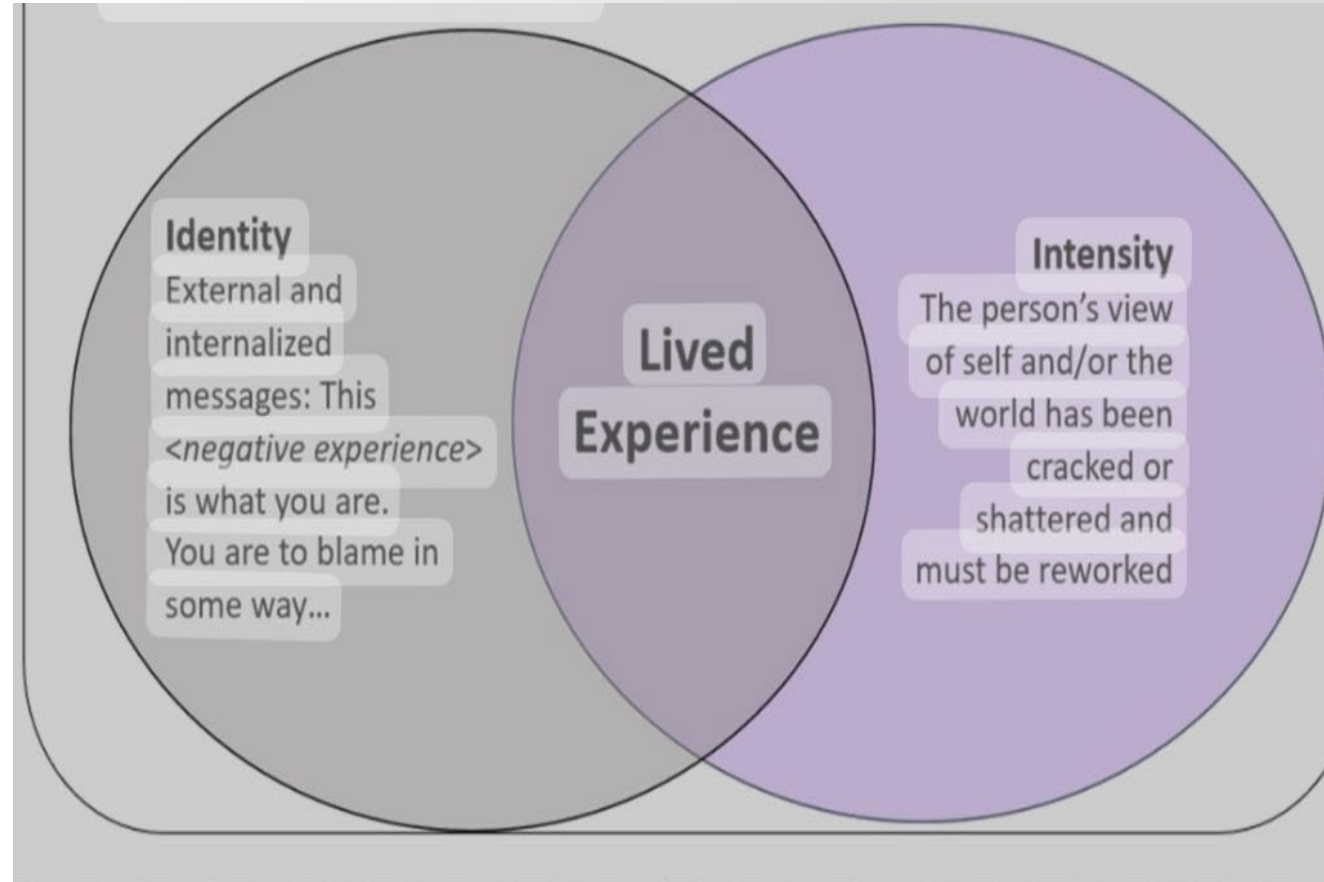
Identity
External and internalized messages: This <*negative experience*> is what you are. You are to blame in some way...

Lived Experience

Intensity
The person's view of self and/or the world has been cracked or shattered and must be reworked